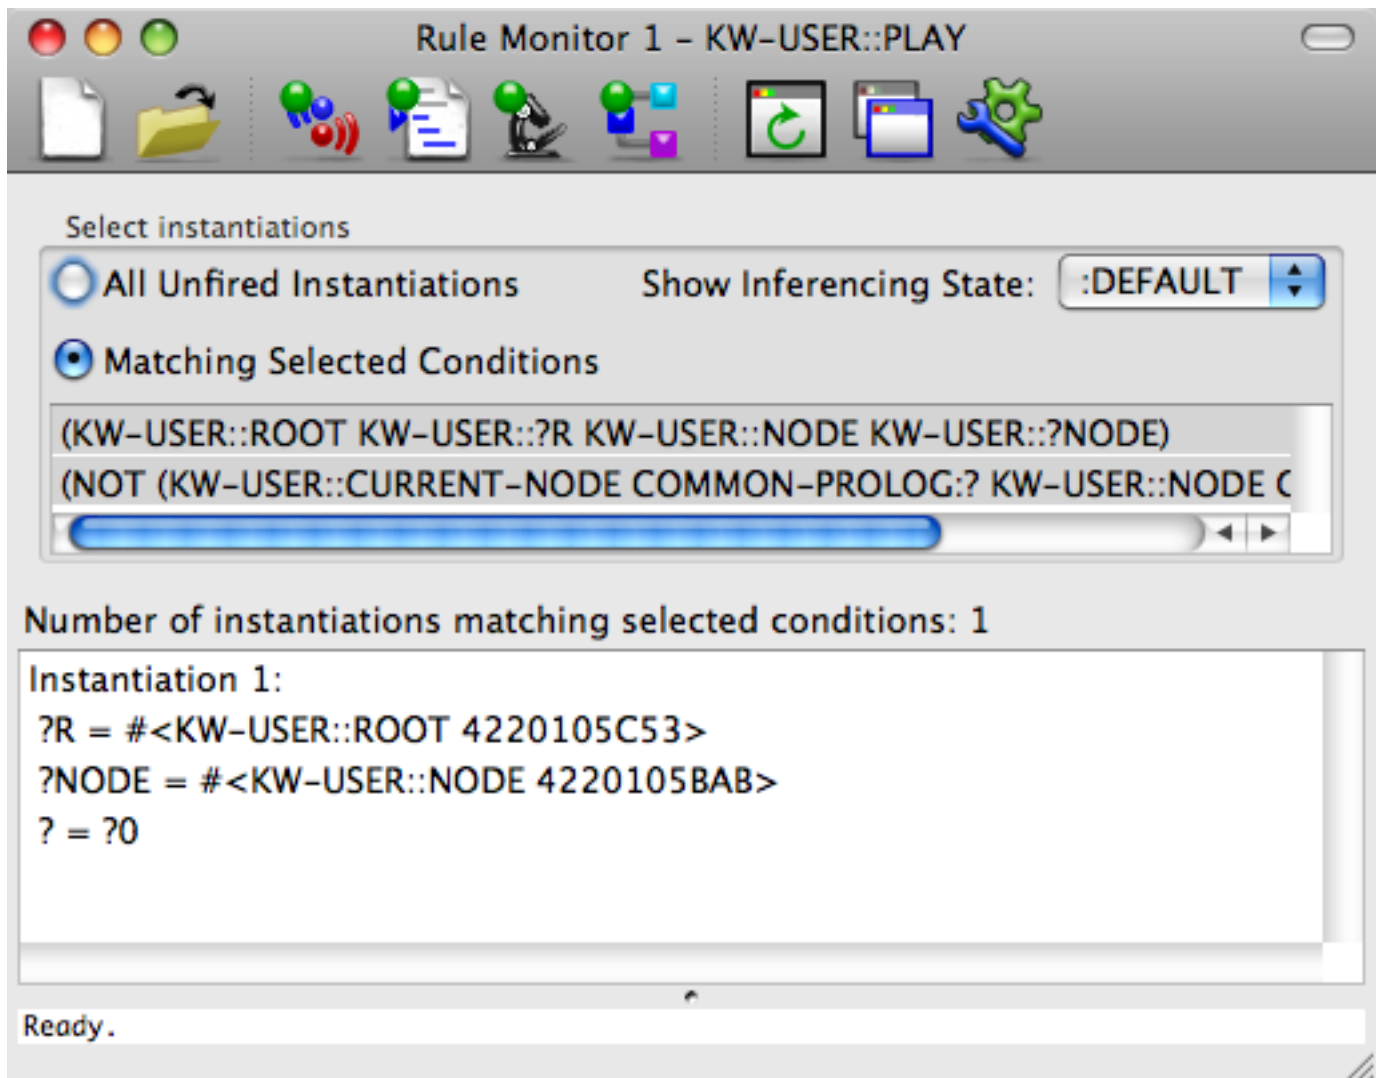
Rule Monitor 1 – KW-USER::PLAY

Select instantiations

All Unfired Instantiations

Show Inferencing State: :DEFAULT

Matching Selected Conditions

(KW-USER::ROOT KW-USER::?R KW-USER::NODE KW-USER::?NODE)
(NOT (KW-USER::CURRENT-NODE COMMON-PROLOG:? KW-USER::NODE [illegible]

Number of instantiations matching selected conditions: 1

Instantiation 1:
?R = #<KW-USER::ROOT 4220105C53>
?NODE = #<KW-USER::NODE 4220105BAB>
? = ?0

Ready.